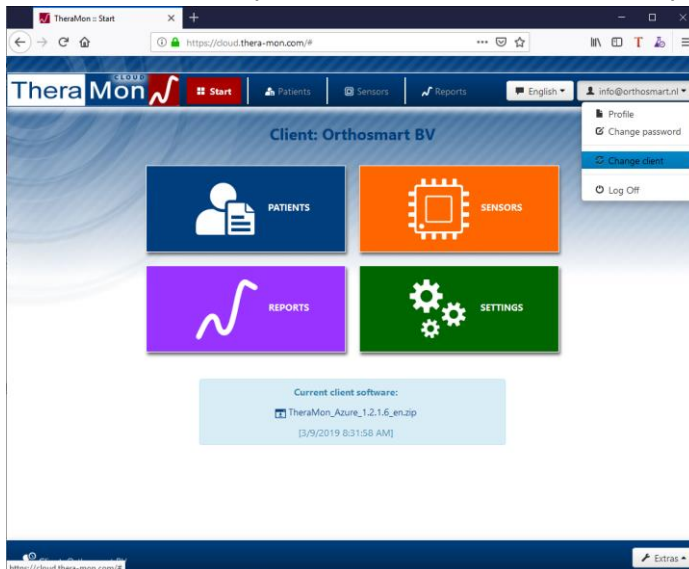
TheraMon :: Start

https://cloud.thera-mon.com/#

Thera Mon CLOUD

Start

Patients

Sensors

Reports

English

info@orthosmart.nl

Profile

Change password

Change client

Log Off

Client: Orthosmart BV

PATIENTS

SENSORS

REPORTS

SETTINGS

Current client software:

TheraMon_Azure_1.2.1.6_en.zip

[3/9/2019 8:31:58 AM]

https://cloud.thera-mon.com/#

Extras